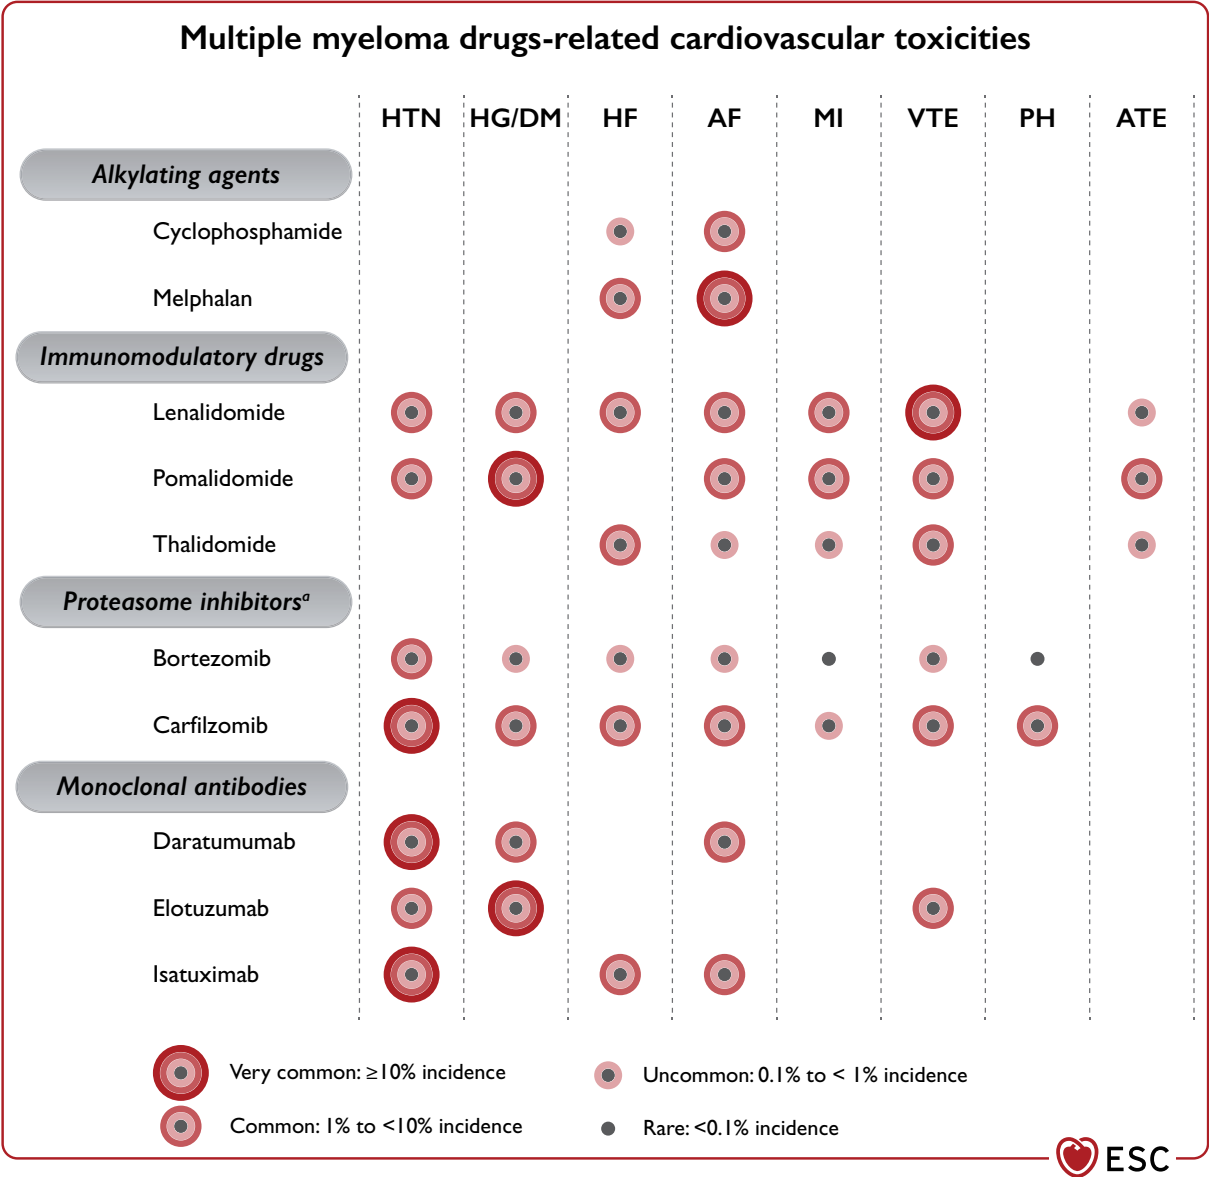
Multiple myeloma drugs-related cardiovascular toxicities

| | HTN | HG/DM | HF | AF | MI | VTE | PH | ATE |
|---|---|---|---|---|---|---|---|---|
| Alkylating agents | | | | | | | | |
| Cyclophosphamide | | | | | | | | |
| Melphalan | | | | | | | | |
| Immunomodulatory drugs | | | | | | | | |
| Lenalidomide | | | | | | | | |
| Pomalidomide | | | | | | | | |
| Thalidomide | | | | | | | | |
| Proteasome inhibitors$^a$ | | | | | | | | |
| Bortezomib | | | | | | | | |
| Carfilzomib | | | | | | | | |
| Monoclonal antibodies | | | | | | | | |
| Daratumumab | | | | | | | | |
| Elotuzumab | | | | | | | | |
| Isatuximab | | | | | | | | |

Very common: ≥10% incidence
Common: 1% to <10% incidence
Uncommon: 0.1% to < 1% incidence
Rare: <0.1% incidence

ESC